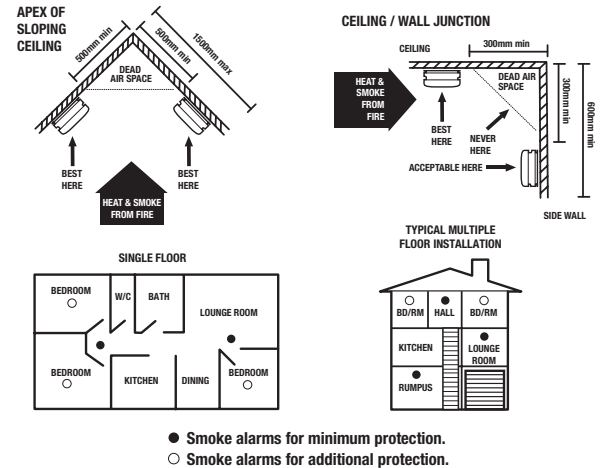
APEX OF SLOPING CEILING

500mm min

500mm min

1500mm max

DEAD AIR SPACE

BEST HERE

BEST HERE

HEAT & SMOKE FROM FIRE

CEILING / WALL JUNCTION

CEILING

300mm min

HEAT & SMOKE FROM FIRE

DEAD AIR SPACE

300mm min

600mm max

BEST HERE

NEVER HERE

ACCEPTABLE HERE

SIDE WALL

SINGLE FLOOR

BEDROOM

W/C

BATH

LOUNGE ROOM

BEDROOM

KITCHEN

DINING

BEDROOM

TYPICAL MULTIPLE FLOOR INSTALLATION

BD/RM

HALL

BD/RM

KITCHEN

LOUNGE ROOM

RUMPUS

● Smoke alarms for minimum protection.
○ Smoke alarms for additional protection.